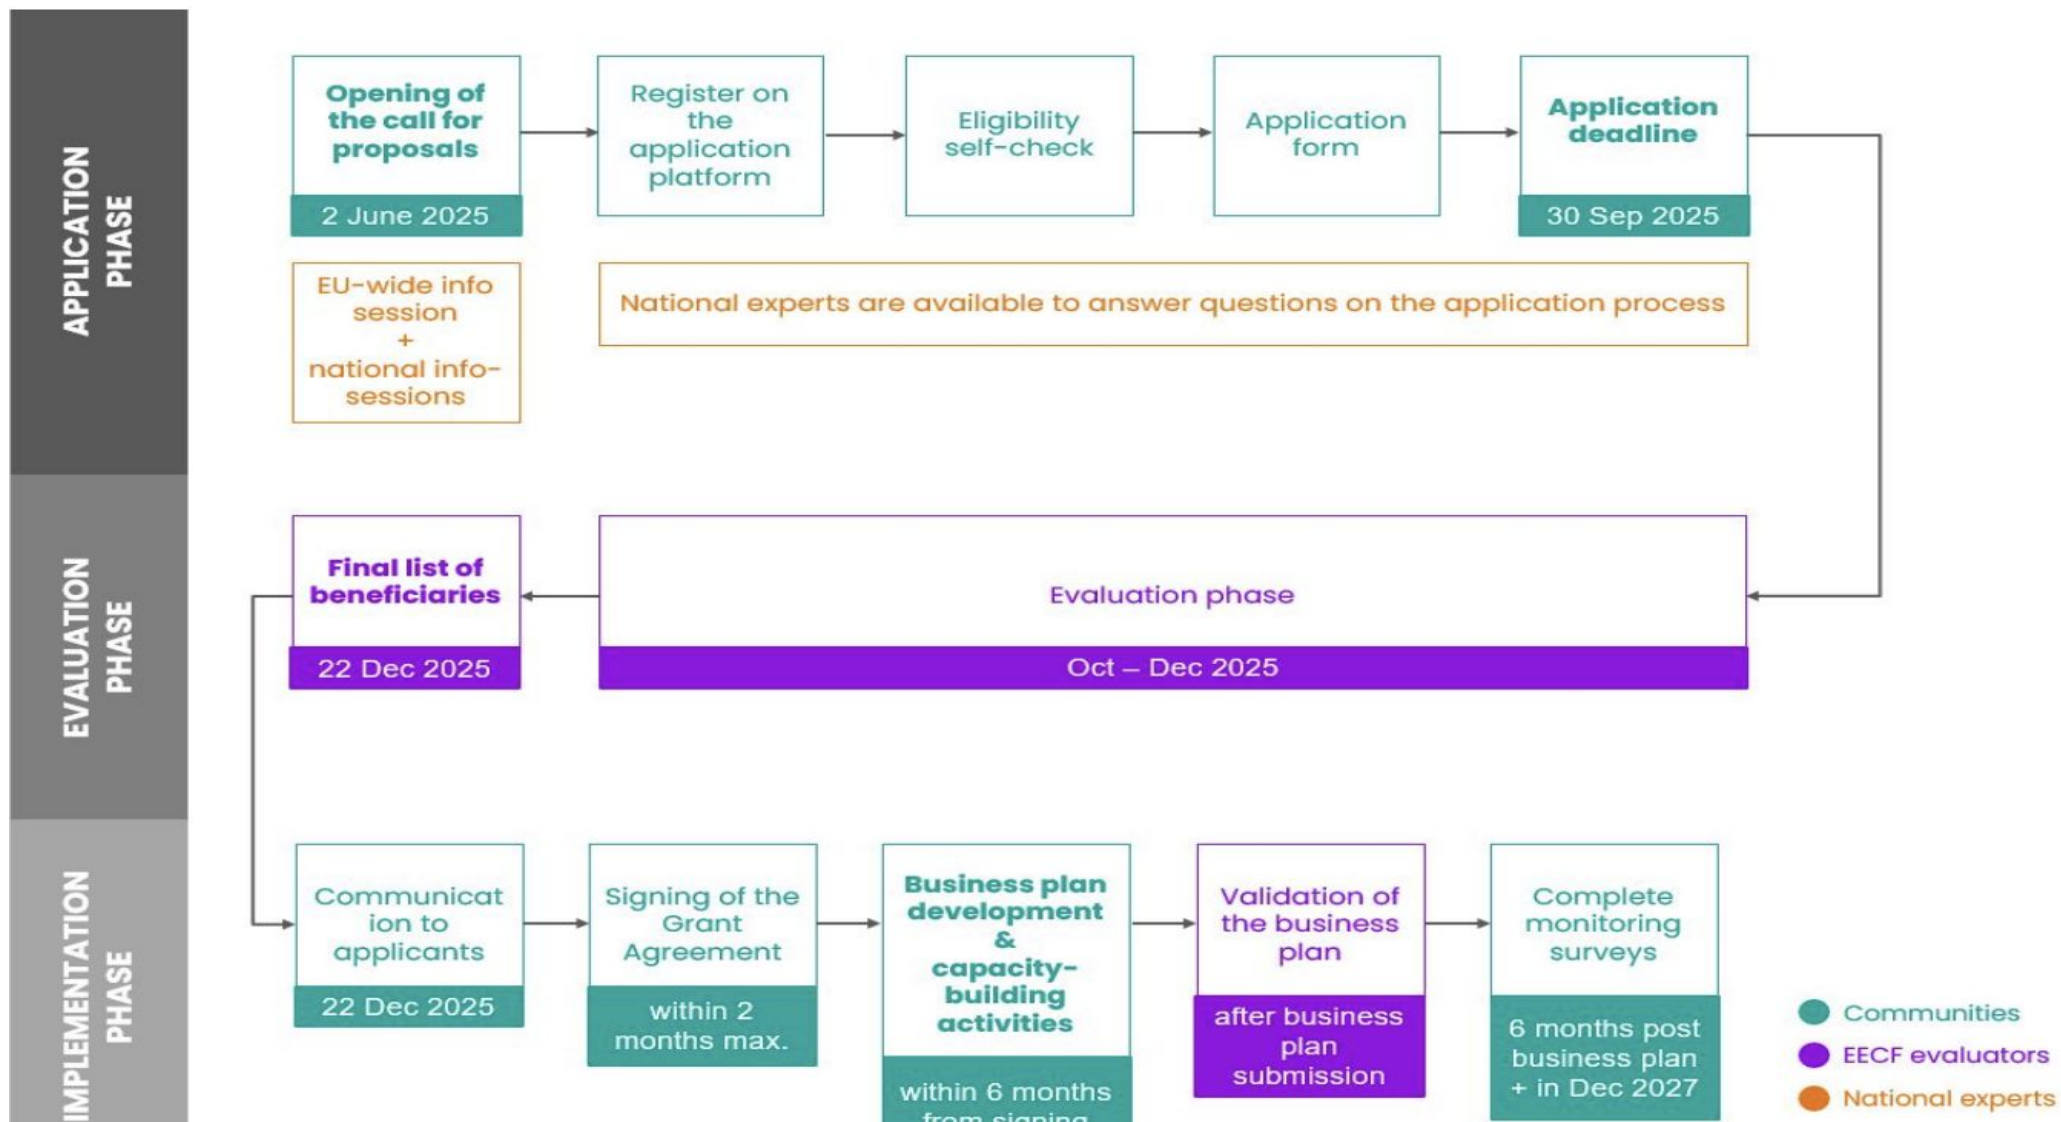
APPLICATION PHASE

Opening of the call for proposals
2 June 2025

Register on the application platform

Eligibility self-check

Application form

Application deadline
30 Sep 2025

EU-wide info session + national info-sessions

National experts are available to answer questions on the application process

EVALUATION PHASE

Final list of beneficiaries
22 Dec 2025

Evaluation phase
Oct – Dec 2025

IMPLEMENTATION PHASE

Communication to applicants
22 Dec 2025

Signing of the Grant Agreement
within 2 months max.

Business plan development & capacity-building activities
within 6 months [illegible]

Validation of the business plan
after business plan submission

Complete monitoring surveys
6 months post business plan + in Dec 2027

Communities
EECF evaluators
National experts